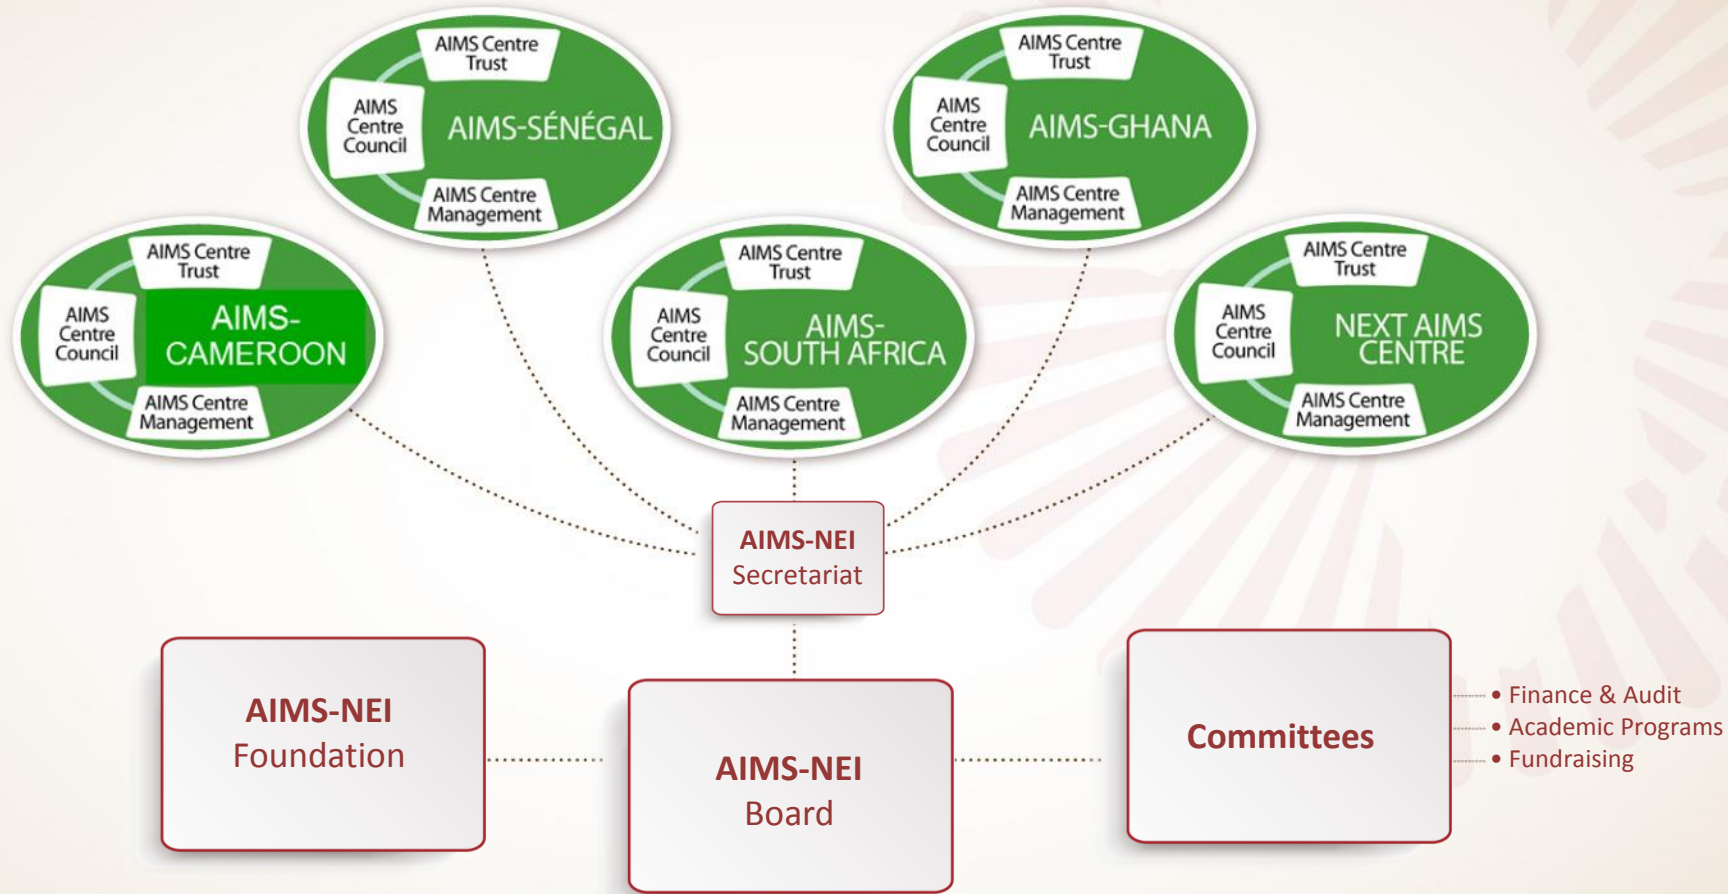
AIMS Centre Trust
AIMS Centre Council
AIMS-SÉNÉGAL
AIMS Centre Management

AIMS Centre Trust
AIMS Centre Council
AIMS-GHANA
AIMS Centre Management

AIMS Centre Trust
AIMS Centre Council
AIMS-CAMEROON
AIMS Centre Management

AIMS Centre Trust
AIMS Centre Council
AIMS-SOUTH AFRICA
AIMS Centre Management

AIMS Centre Trust
AIMS Centre Council
NEXT AIMS CENTRE
AIMS Centre Management

AIMS-NEI Secretariat

AIMS-NEI Foundation

AIMS-NEI Board

Committees

• Finance & Audit
• Academic Programs
• Fundraising